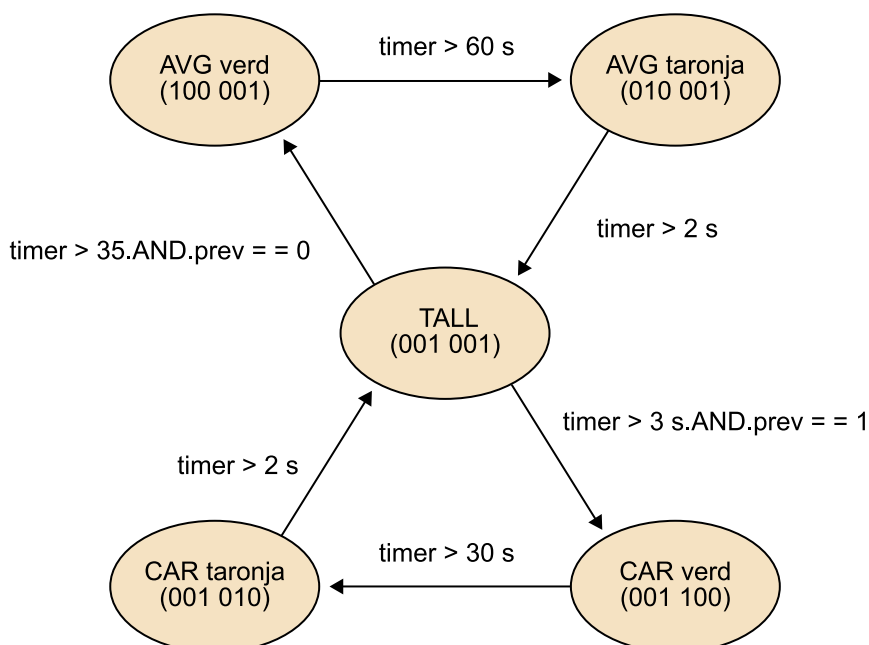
AVG verd
(100 001)

timer > 60 s

AVG taronja
(010 001)

timer > 2 s

timer > 35.AND.prev = = 0

TALL
(001 001)

timer > 3 s.AND.prev = = 1

timer > 2 s

CAR taronja
(001 010)

timer > 30 s

CAR verd
(001 100)